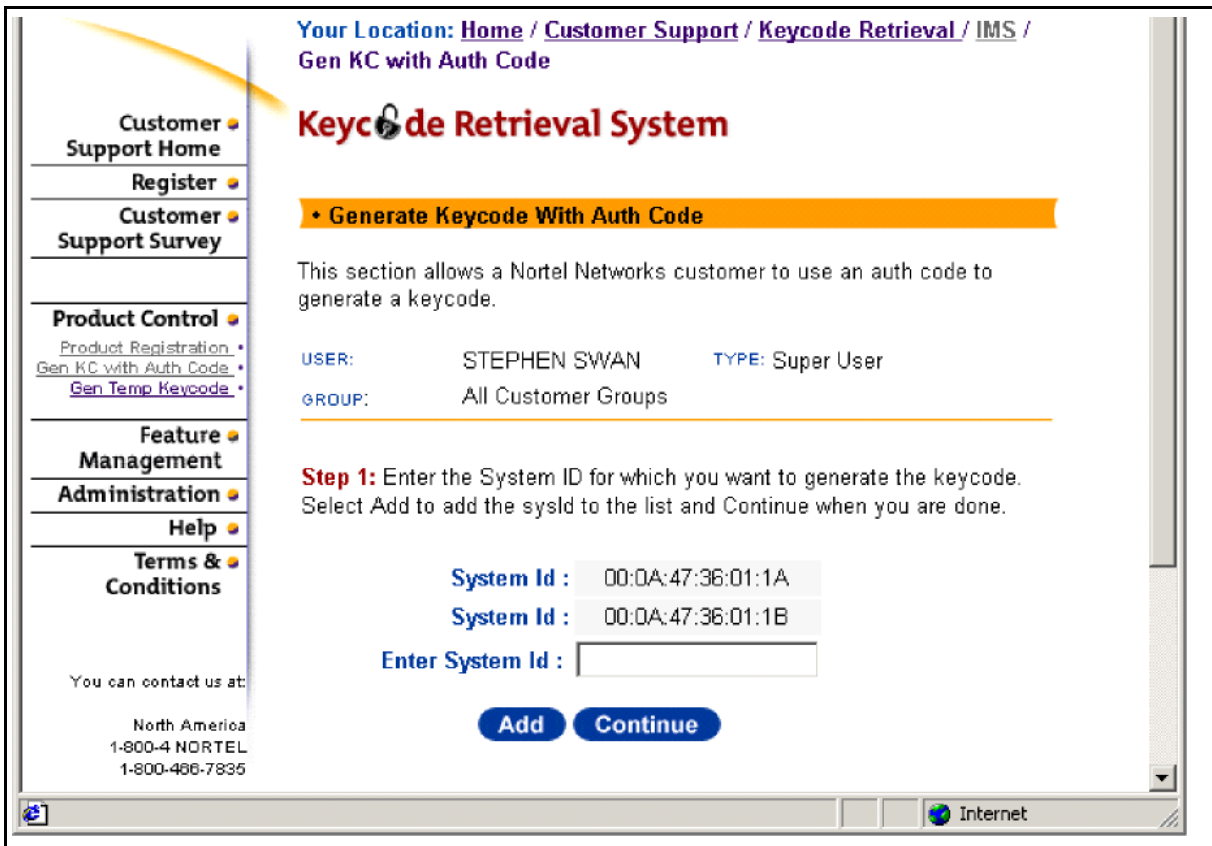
Your Location: Home / Customer Support / Keycode Retrieval / IMS / Gen KC with Auth Code

Customer Support Home
Register
Customer Support Survey

Product Control
Product Registration
Gen KC with Auth Code
Gen Temp Keycode

Feature Management
Administration
Help
Terms & Conditions

You can contact us at:

North America
1-800-4 NORTEL
1-800-466-7835

Keycode Retrieval System

• Generate Keycode With Auth Code

This section allows a Nortel Networks customer to use an auth code to generate a keycode.

USER: STEPHEN SWAN TYPE: Super User
GROUP: All Customer Groups

Step 1: Enter the System ID for which you want to generate the keycode. Select Add to add the sysId to the list and Continue when you are done.

System Id : 00:0A:47:36:01:1A
System Id : 00:0A:47:36:01:1B
Enter System Id :

Add Continue

Internet